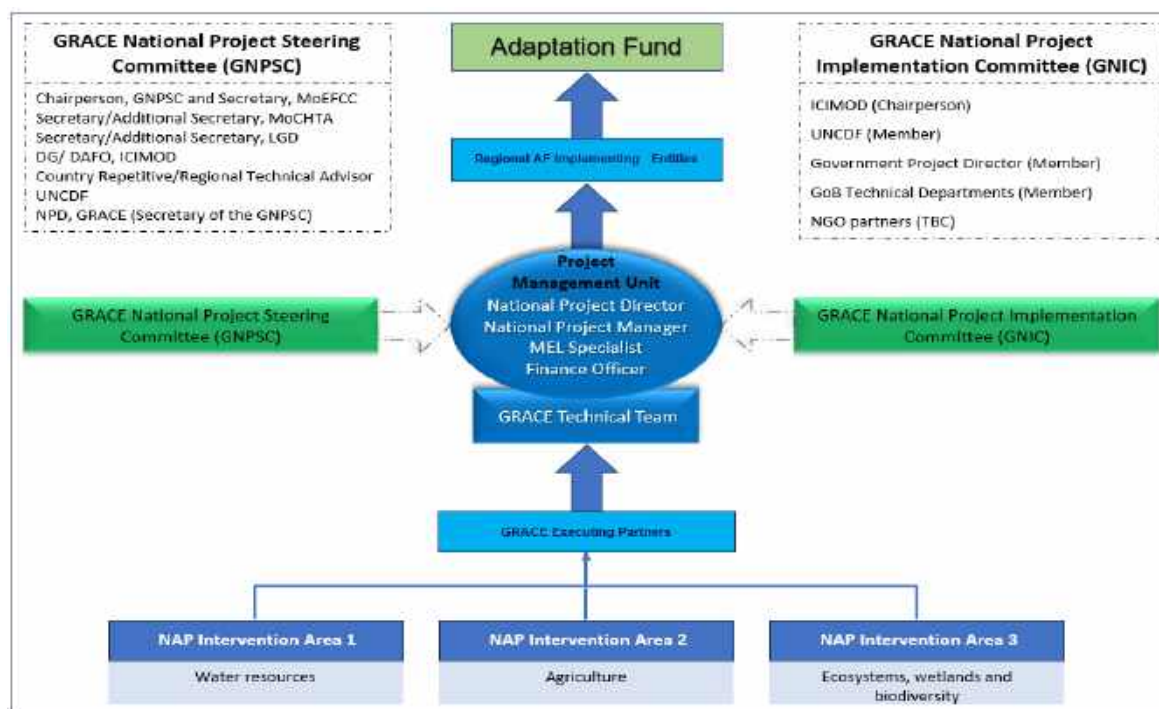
GRACE National Project Steering Committee (GNPSC)

Chairperson, GNPSC and Secretary, MoEFCC
Secretary/Additional Secretary, MoCHTA
Secretary/Additional Secretary, LGD
DG/ DAFO, ICIMOD
Country Repetitive/Regional Technical Advisor
UNCDF
NPD, GRACE (Secretary of the GNPSC)

Adaptation Fund

Regional AF Implementing Entities

GRACE National Project Implementation Committee (GNIC)

ICIMOD (Chairperson)
UNCDF (Member)
Government Project Director (Member)
GoB Technical Departments (Member)
NGO partners (TBC)

GRACE National Project Steering Committee (GNPSC)

Project Management Unit
National Project Director
National Project Manager
MEL Specialist
Finance Officer

GRACE National Project Implementation Committee (GNIC)

GRACE Technical Team

GRACE Executing Partners

NAP Intervention Area 1
Water resources

NAP Intervention Area 2
Agriculture

NAP Intervention Area 3
Ecosystems, wetlands and biodiversity